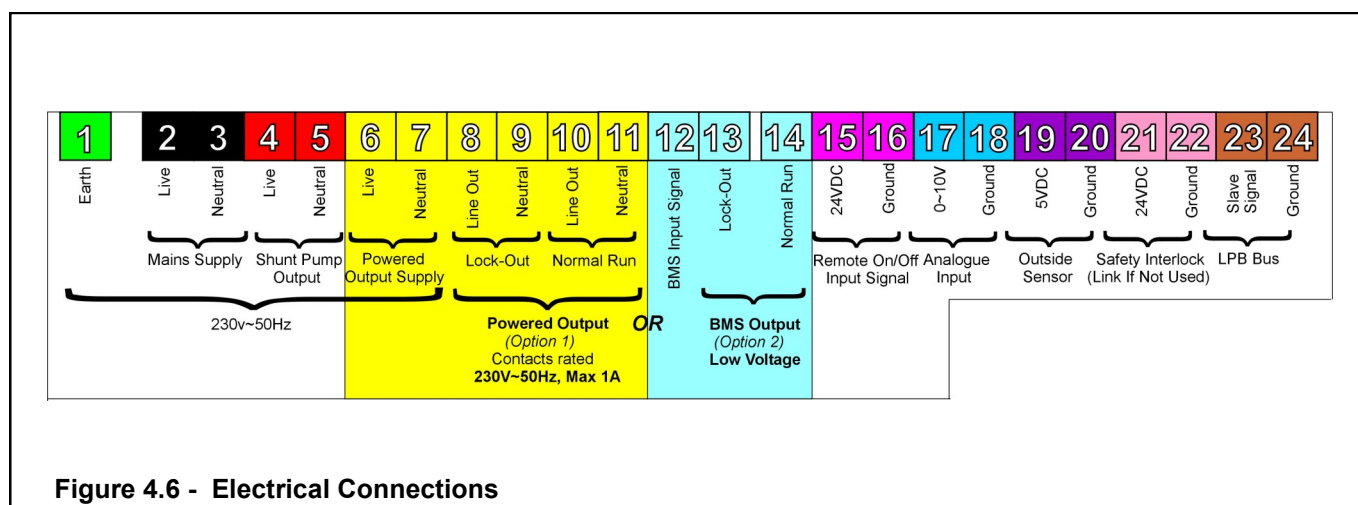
| 1 | 2 | 3 | 4 | 5 | 6 | 7 | 8 | 9 | 10 | 11 | 12 | 13 | 14 | 15 | 16 | 17 | 18 | 19 | 20 | 21 | 22 | 23 | 24 |
|---|---|---|---|---|---|---|---|---|---|---|---|---|---|---|---|---|---|---|---|---|---|---|---|
| Earth | Live | Neutral | Live | Neutral | Live | Neutral | Line Out | Neutral | Line Out | Neutral | BMS Input Signal | Lock-Out | Normal Run | 24VDC | Ground | 0~10V | Ground | 5VDC | Ground | 24VDC | Ground | Slave Signal | Ground |

Mains Supply
Shunt Pump Output
Powered Output Supply
Lock-Out
Normal Run
Remote On/Off Input Signal
Analogue Input
Outside Sensor
Safety Interlock (Link If Not Used)
LPB Bus

230v~50Hz

Powered Output
(Option 1)
Contacts rated
230V~50Hz, Max 1A

OR

BMS Output
(Option 2)
Low Voltage

Figure 4.6 - Electrical Connections